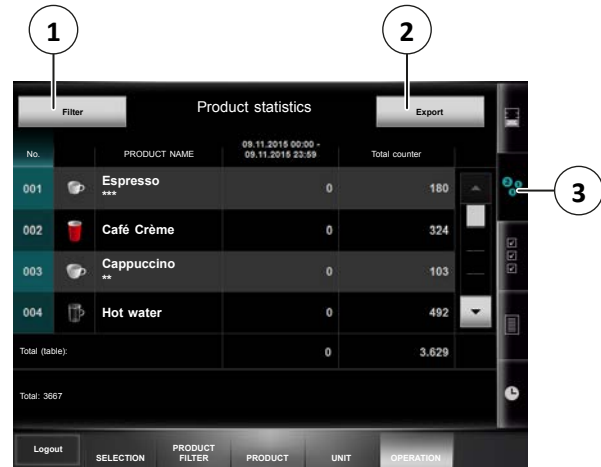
1

2

3

Filter

Product statistics

Export

| No. | | PRODUCT NAME | 09.11.2015 00:00 - 09.11.2015 23:59 | Total counter |
|---|---|---|---|---|
| 001 | | Espresso *** | 0 | 180 |
| 002 | | Café Crème | 0 | 324 |
| 003 | | Cappuccino ** | 0 | 103 |
| 004 | | Hot water | 0 | 492 |
| Total (table): | | | 0 | 3.629 |

Total: 3667

Logout

SELECTION

PRODUCT FILTER

PRODUCT

UNIT

OPERATION